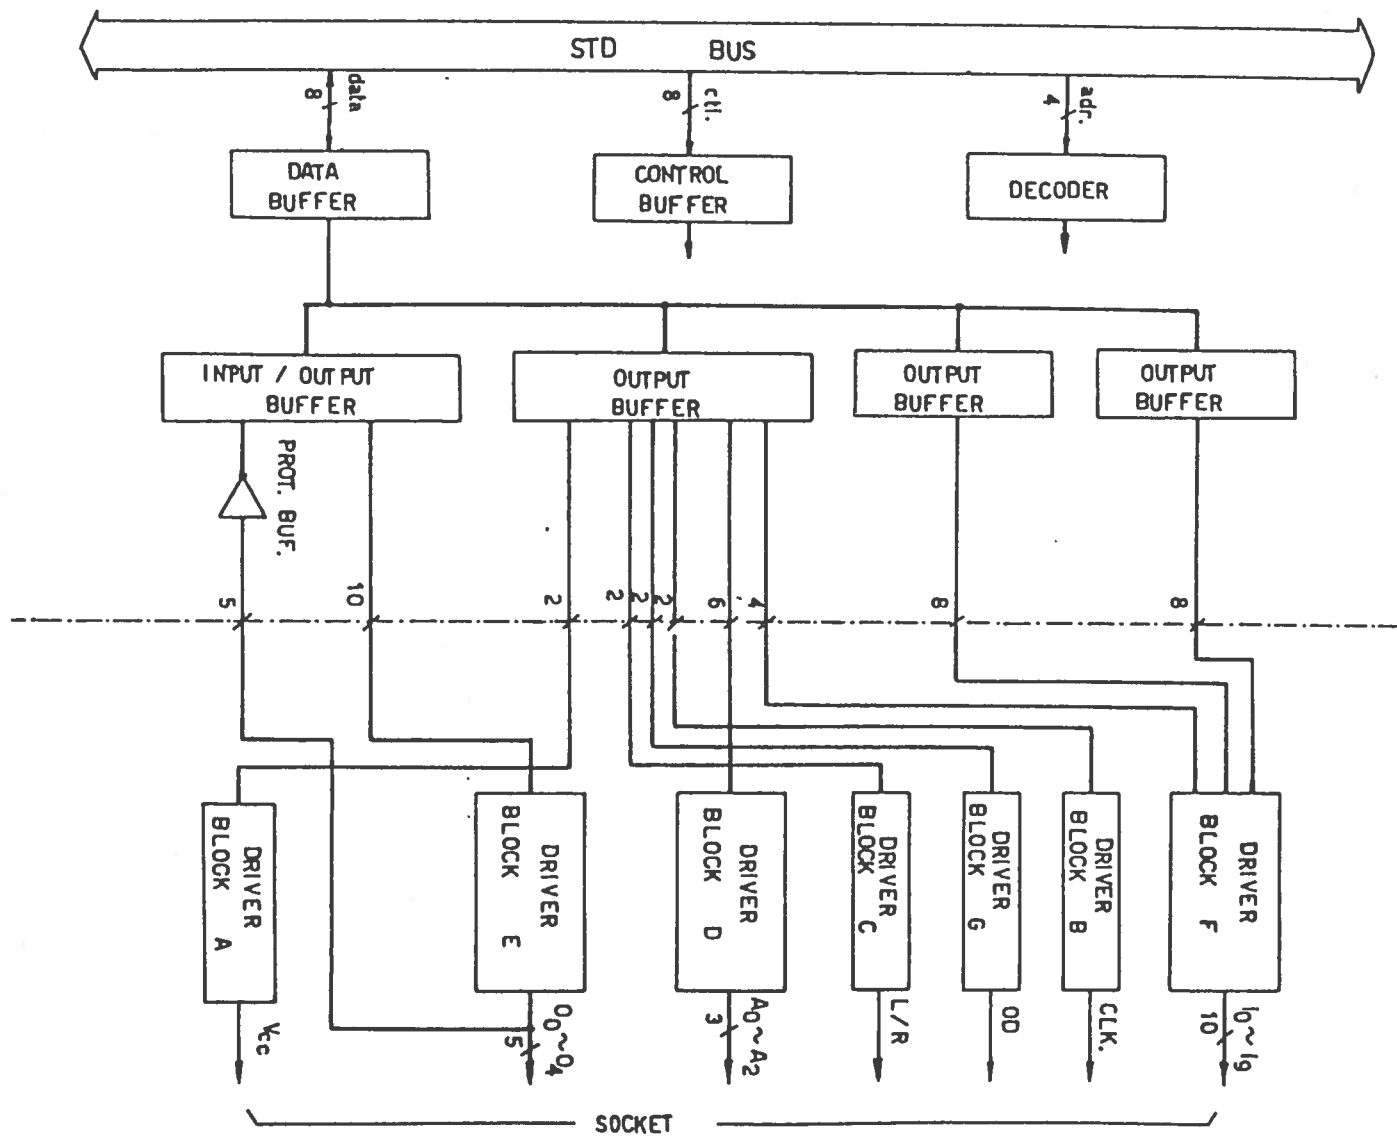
STD BUS

8 data

8 ctl.

4 adr.

DATA BUFFER

CONTROL BUFFER

DECODER

INPUT / OUTPUT BUFFER

OUTPUT BUFFER

OUTPUT BUFFER

OUTPUT BUFFER

PROT. BUF.

5

10

2

2

2

6

4

8

8

DRIVER BLOCK A

DRIVER BLOCK E

DRIVER BLOCK D

DRIVER BLOCK C

DRIVER BLOCK G

DRIVER BLOCK B

DRIVER BLOCK F

$V_{cc}$

5

$O_0 \sim O_4$

3

$A_0 \sim A_2$

L/R

OD

CLK.

10

$I_0 \sim I_9$

SOCKET